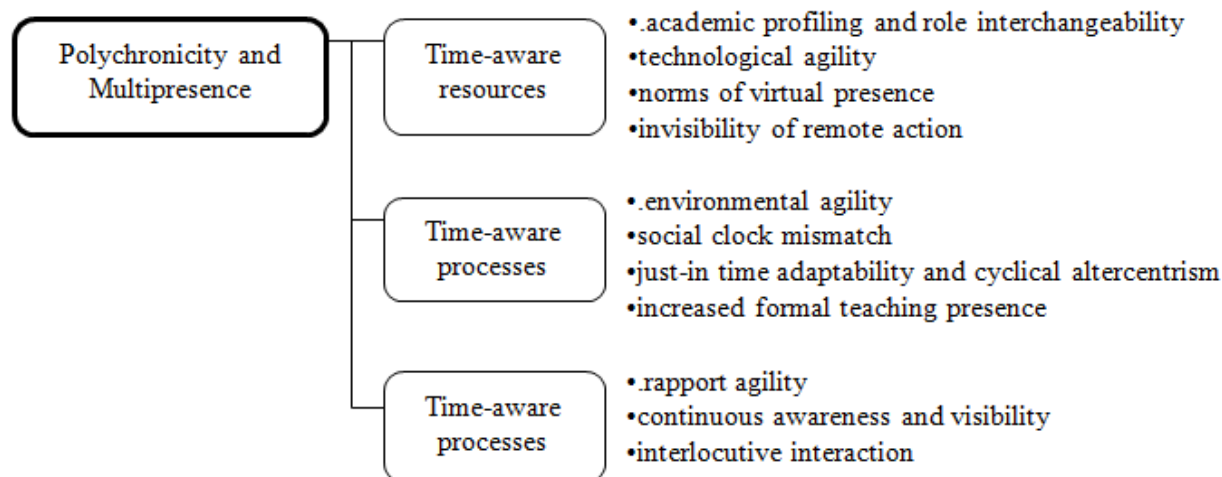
Polychronicity and Multipresence

Time-aware resources

•.academic profiling and role interchangeability
•technological agility
•norms of virtual presence
•invisibility of remote action

Time-aware processes

•.environmental agility
•social clock mismatch
•just-in time adaptability and cyclical altercentrism
•increased formal teaching presence

Time-aware processes

•.rapport agility
•continuous awareness and visibility
•interlocutive interaction